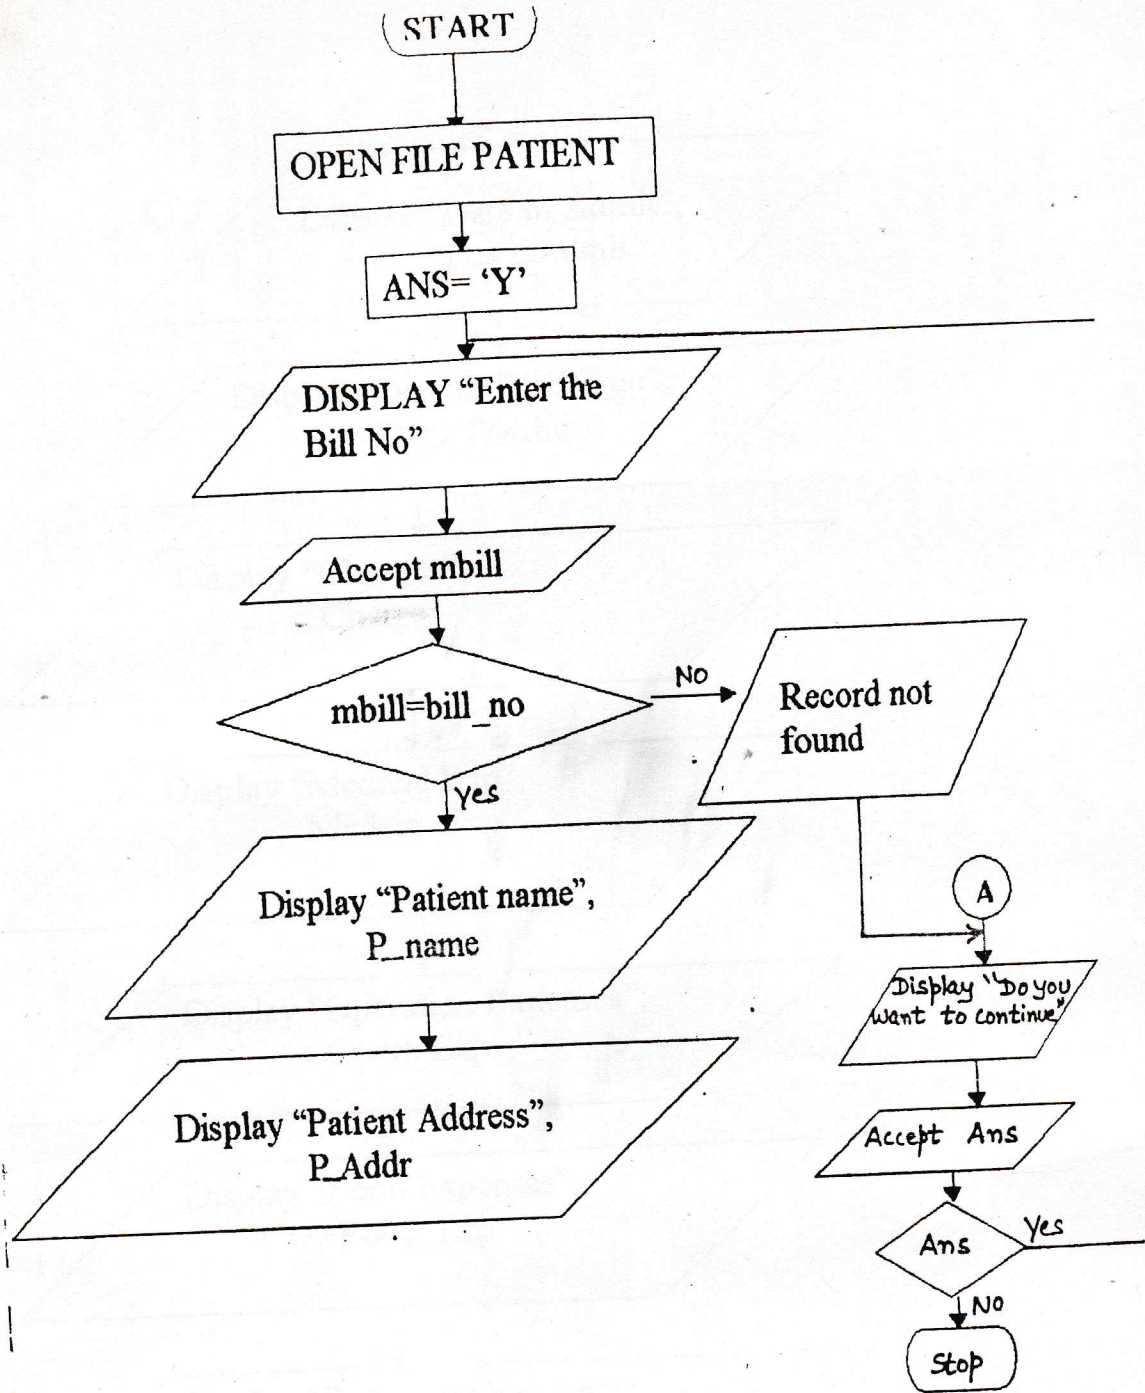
START

OPEN FILE PATIENT

ANS= 'Y'

DISPLAY "Enter the Bill No"

Accept mbill

mbill=bill_no

No

Record not found

Yes

Display "Patient name", P_name

Display "Patient Address", P_Addr

A

Display "Do you want to continue"

Accept Ans

Ans

Yes

No

Stop